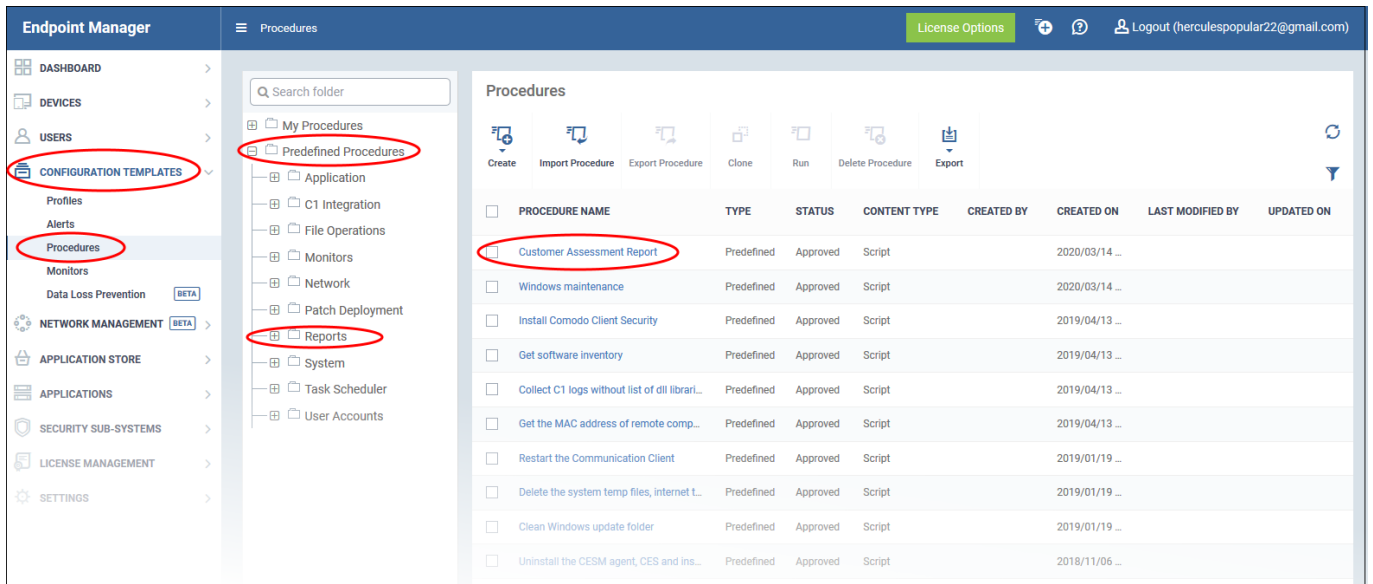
Endpoint Manager

Procedures

License Options

Logout (herculespopular22@gmail.com)

DASHBOARD
DEVICES
USERS
CONFIGURATION TEMPLATES
Profiles
Alerts
Procedures
Monitors
Data Loss Prevention BETA
NETWORK MANAGEMENT BETA
APPLICATION STORE
APPLICATIONS
SECURITY SUB-SYSTEMS
LICENSE MANAGEMENT
SETTINGS

Search folder

My Procedures
Predefined Procedures
Application
C1 Integration
File Operations
Monitors
Network
Patch Deployment
Reports
System
Task Scheduler
User Accounts

Procedures

Create
Import Procedure
Export Procedure
Clone
Run
Delete Procedure
Export

| PROCEDURE NAME | TYPE | STATUS | CONTENT TYPE | CREATED BY | CREATED ON | LAST MODIFIED BY | UPDATED ON |
|---|---|---|---|---|---|---|---|
| Customer Assessment Report | Predefined | Approved | Script | | 2020/03/14 ... | | |
| Windows maintenance | Predefined | Approved | Script | | 2020/03/14 ... | | |
| Install Comodo Client Security | Predefined | Approved | Script | | 2019/04/13 ... | | |
| Get software inventory | Predefined | Approved | Script | | 2019/04/13 ... | | |
| Collect C1 logs without list of dll librari... | Predefined | Approved | Script | | 2019/04/13 ... | | |
| Get the MAC address of remote comp... | Predefined | Approved | Script | | 2019/04/13 ... | | |
| Restart the Communication Client | Predefined | Approved | Script | | 2019/01/19 ... | | |
| Delete the system temp files, internet t... | Predefined | Approved | Script | | 2019/01/19 ... | | |
| Clean Windows update folder | Predefined | Approved | Script | | 2019/01/19 ... | | |
| Uninstall the CESM agent, CES and ins... | Predefined | Approved | Script | | 2018/11/06 ... | | |